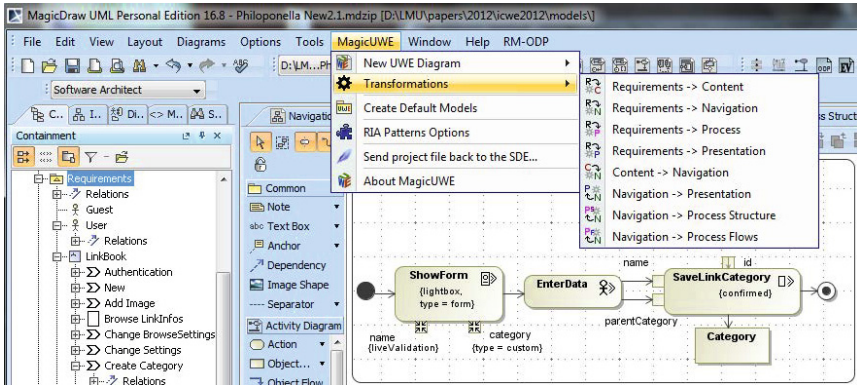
MagicDraw UML Personal Edition 16.8 - Philoponella New2.1.mdzip [D:\LMU\papers\2012\icwe2012\models\]

File Edit View Layout Diagrams Options Tools MagicUWE Window Help RM-ODP

D:\LM...Ph

Software Architect

C.. I.. Di.. <> M.. S..

Containment

Requirements
Relations
Guest
User
Relations
LinkBook
Authentication
New
Add Image
Browse LinkInfos
Change BrowseSettings
Change Settings
Create Category
Relations

Navigation

Common
Note
Text Box
Anchor
Dependency
Image Shape
Separator
Activity Diagram
Action
Object...
Object Flow

New UWE Diagram
Transformations
Create Default Models
RIA Patterns Options
Send project file back to the SDE...
About MagicUWE

Requirements -> Content
Requirements -> Navigation
Requirements -> Process
Requirements -> Presentation
Content -> Navigation
Navigation -> Presentation
Navigation -> Process Structure
Navigation -> Process Flows

s Struct

ShowForm
{lightbox, type = form}

EnterData

name

id

SaveLinkCategory
{confirmed}

parentCategory

Category

name
{liveValidation}

category
{type = custom}